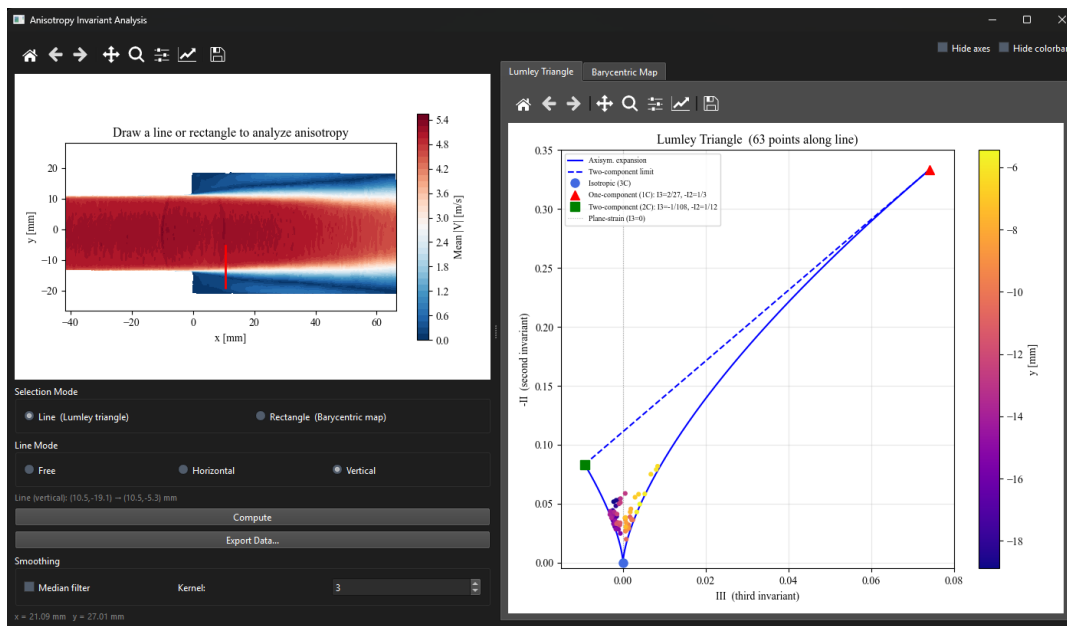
Anisotropy Invariant Analysis

Hide axes Hide colorbar

Lumley Triangle Barycentric Map

Draw a line or rectangle to analyze anisotropy

y [mm]

20
10
0
−10
−20

−40 −20 0 20 40 60
x [mm]

Mean |V| [m/s]
5.4
4.8
4.2
3.6
3.0
2.4
1.8
1.2
0.6
0.0

Selection Mode

Line (Lumley triangle)
Rectangle (Barycentric map)

Line Mode

Free
Horizontal
Vertical

Line (vertical): (10.5,-19.1) → (10.5,-5.3) mm

Compute

Export Data...

Smoothing

Median filter
Kernel: 3

x = 21.09 mm y = 27.01 mm

Lumley Triangle (63 points along line)

Axisym. expansion
Two-component limit
Isotropic (3C)
One-component (1C): I3=2/27, -I2=1/3
Two-component (2C): I3=-1/108, -I2=1/12
Plane-strain (I3=0)

-II (second invariant)

0.35
0.30
0.25
0.20
0.15
0.10
0.05
0.00

0.00 0.02 0.04 0.06 0.08
III (third invariant)

y [mm]
−6
−8
−10
−12
−14
−16
−18